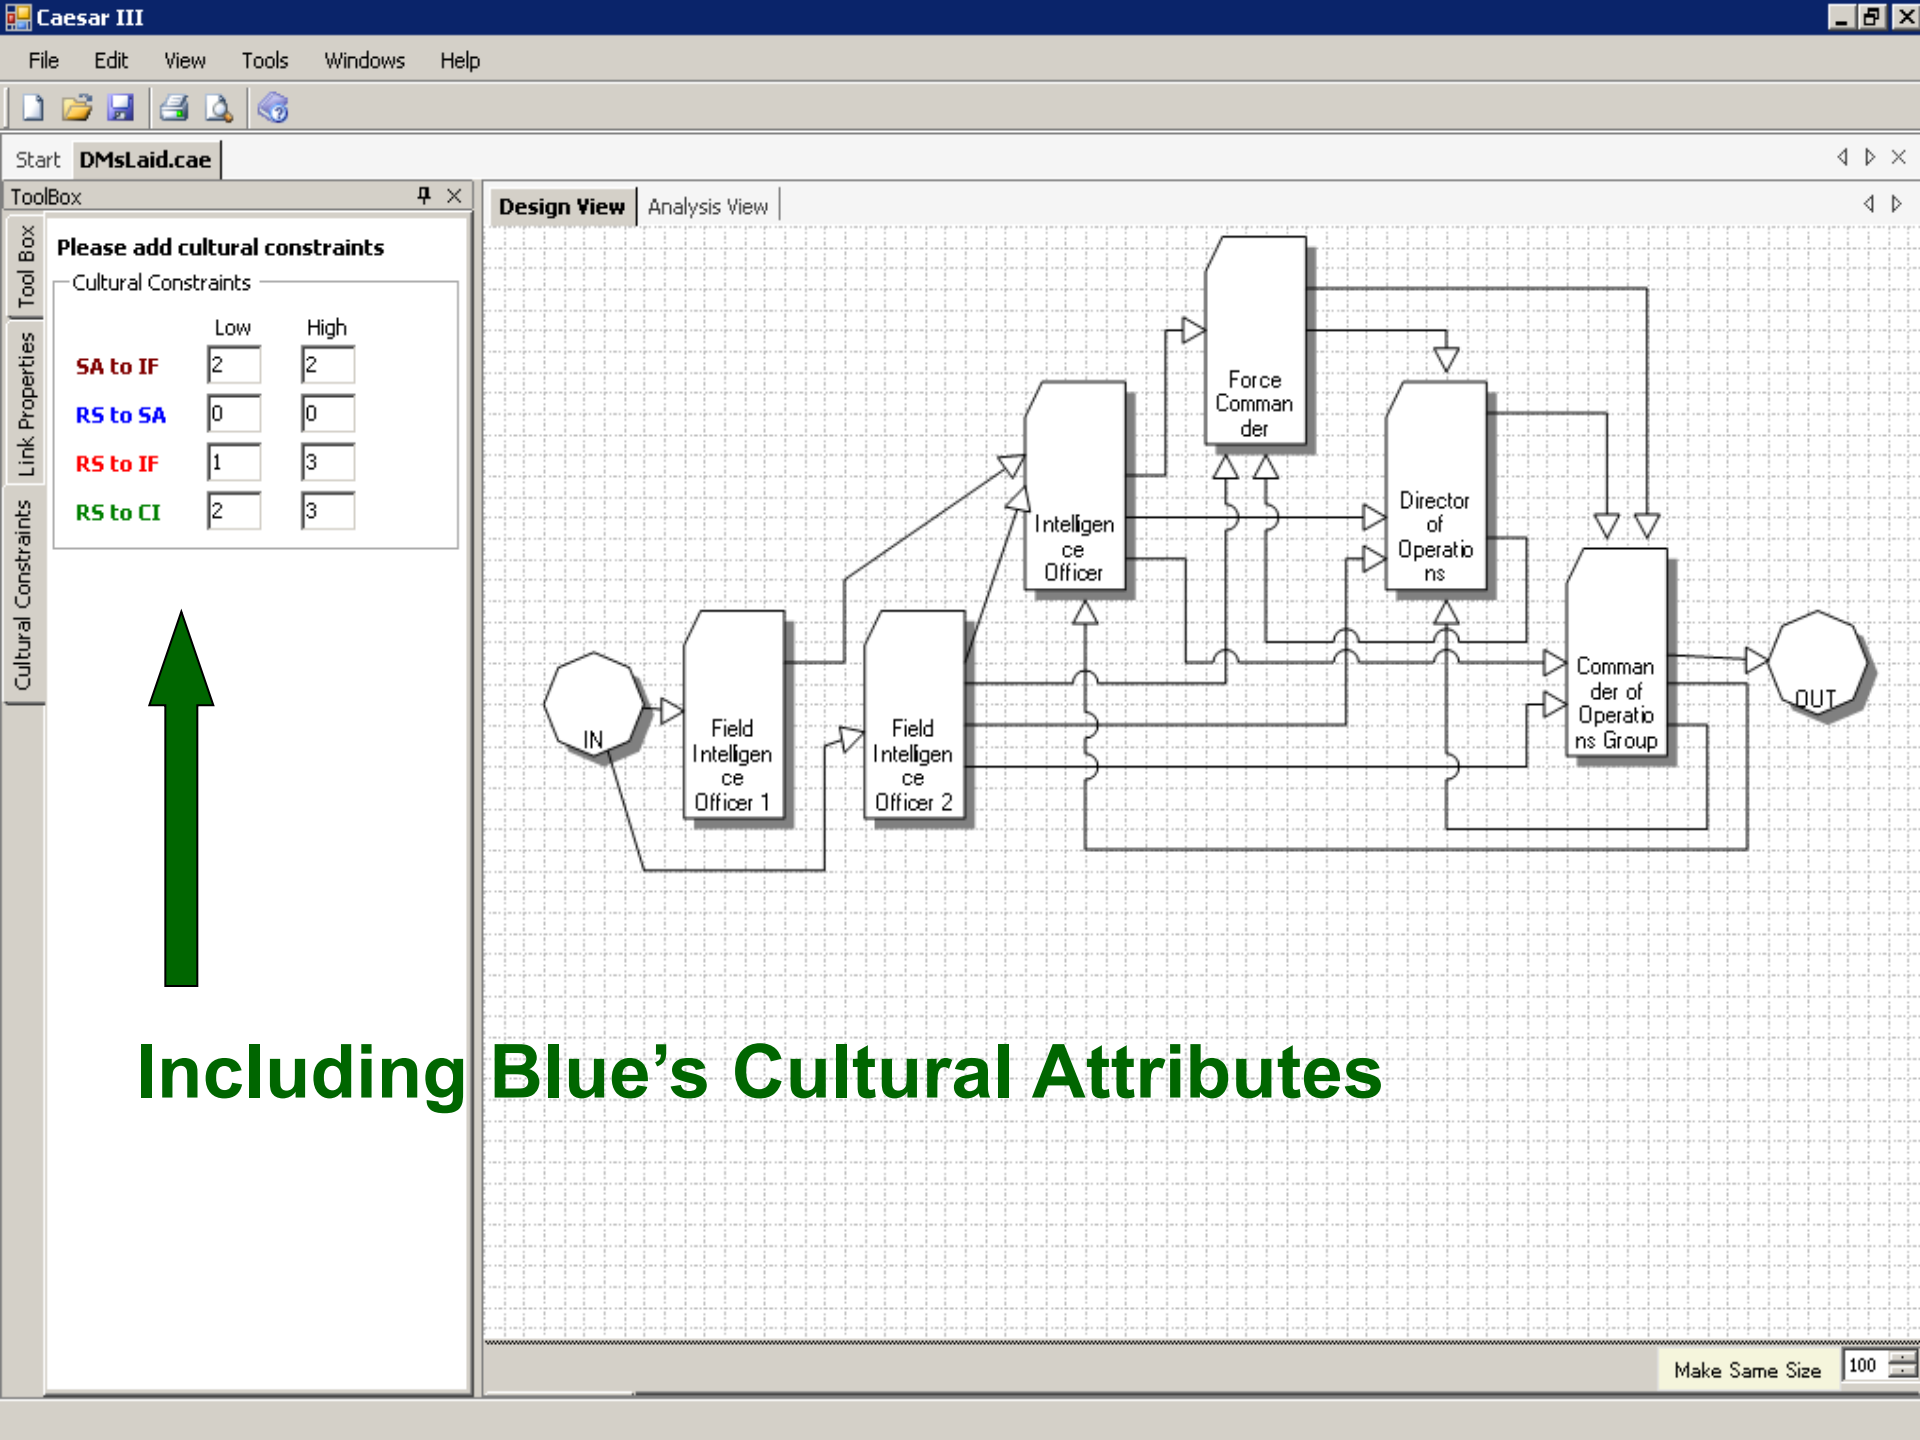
Caesar III

File Edit View Tools Windows Help

Start DMsLaid.cae

ToolBox

Tool Box
Link Properties
Cultural Constraints

Please add cultural constraints

Cultural Constraints

| | Low | High |
|---|---|---|
| SA to IF | 2 | 2 |
| RS to SA | 0 | 0 |
| RS to IF | 1 | 3 |
| RS to CI | 2 | 3 |

Design View Analysis View

Force Commander

Intelligence Officer

Director of Operations

Commander of Operations Group

IN

Field Intelligence Officer 1

Field Intelligence Officer 2

OUT

Including Blue's Cultural Attributes

Make Same Size 100